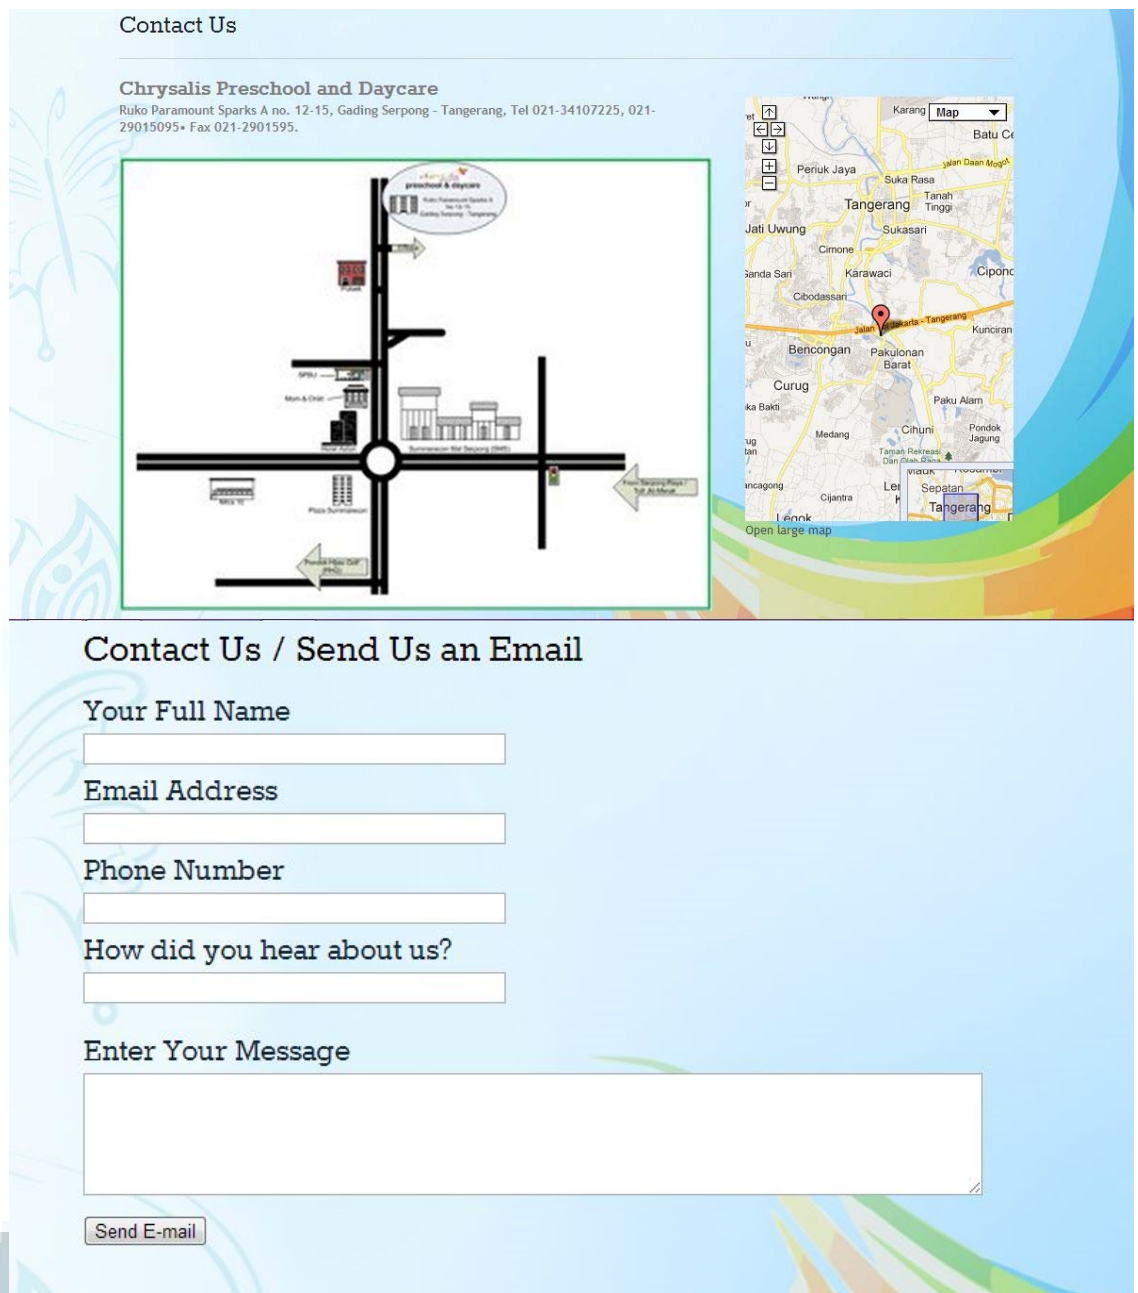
Contact Us

Chrysalis Preschool and Daycare

Ruko Paramount Sparks A no. 12-15, Gading Serpong - Tangerang, Tel 021-34107225, 021-29015095• Fax 021-2901595.

preschool & daycare

Pubak

SPBU

Mon & Onal

Summarecon Mal Serpong (SMS)

Plaza Summarecon

From Serpong Plaza / Tol Jkt-Merak

Pondok Hijau Golf (PHG)

Karang Map

Batu Ce

Jalan Daan Mogot

Periuk Jaya

Suka Rasa

Tanah Tinggi

Tangerang

Jati Uwung

Sukasari

Cimone

Karawaci

Cipond

Cibodassari

Jalan Jakarta - Tangerang

Kunciran

Bencongan

Pakulonan Barat

Curug

Paku Alam

Medang

Cihuni

Pondok Jagung

Taman Rekreasi

Cijantra

Sepatan

Tangerang

Legok

Open large map

Contact Us / Send Us an Email

Your Full Name

Email Address

Phone Number

How did you hear about us?

Enter Your Message

Send E-mail